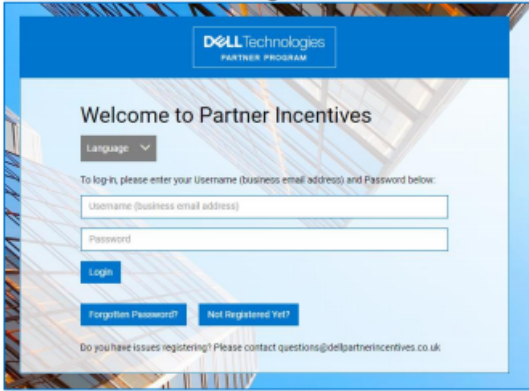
DELLTechnologies
PARTNER PROGRAM

Welcome to Partner Incentives

Language

To log-in, please enter your Username (business email address) and Password below:

Username (business email address)

Password

Login

Forgotten Password?

Not Registered Yet?

Do you have issues registering? Please contact questions@dellpartnerincentives.co.uk